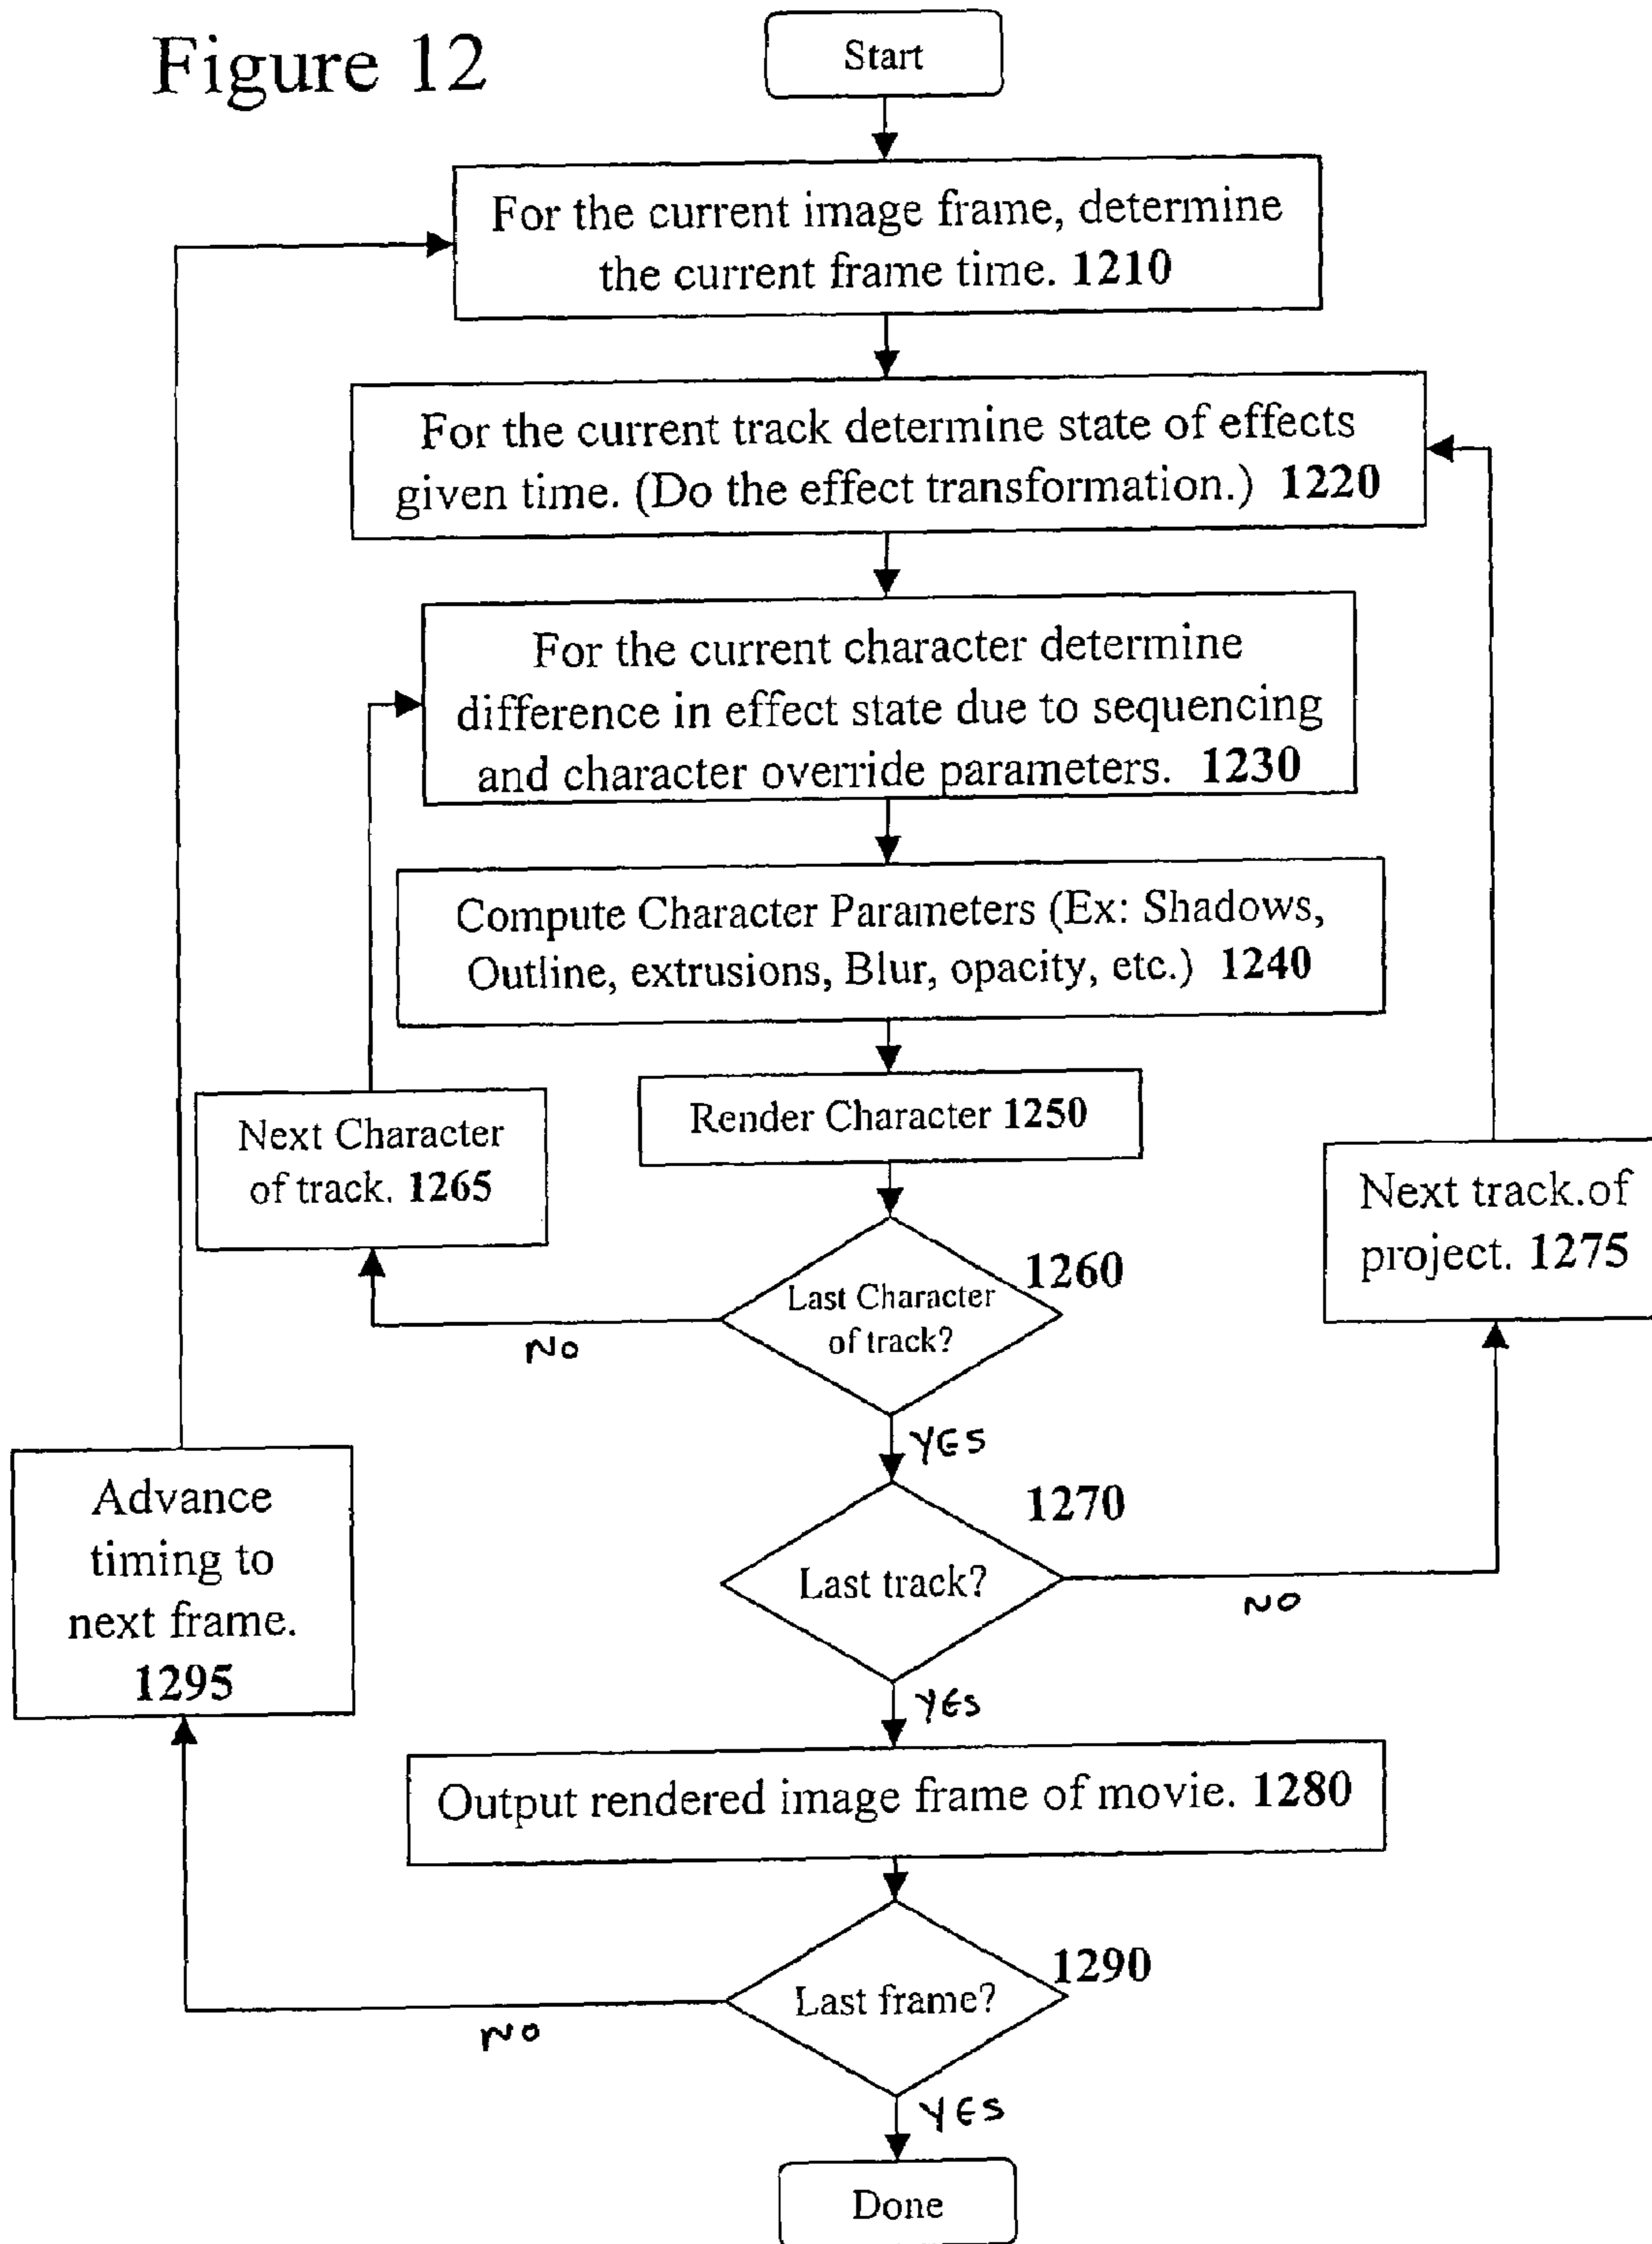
Figure 12

Start

For the current image frame, determine the current frame time. 1210

For the current track determine state of effects given time. (Do the effect transformation.) 1220

For the current character determine difference in effect state due to sequencing and character override parameters. 1230

Compute Character Parameters (Ex: Shadows, Outline, extrusions, Blur, opacity, etc.) 1240

Render Character 1250

Next Character of track. 1265

Next track.of project. 1275

Last Character of track?

1260

NO

YES

1270

Last track?

NO

YES

Advance timing to next frame. 1295

Output rendered image frame of movie. 1280

Last frame?

1290

NO

YES

Done